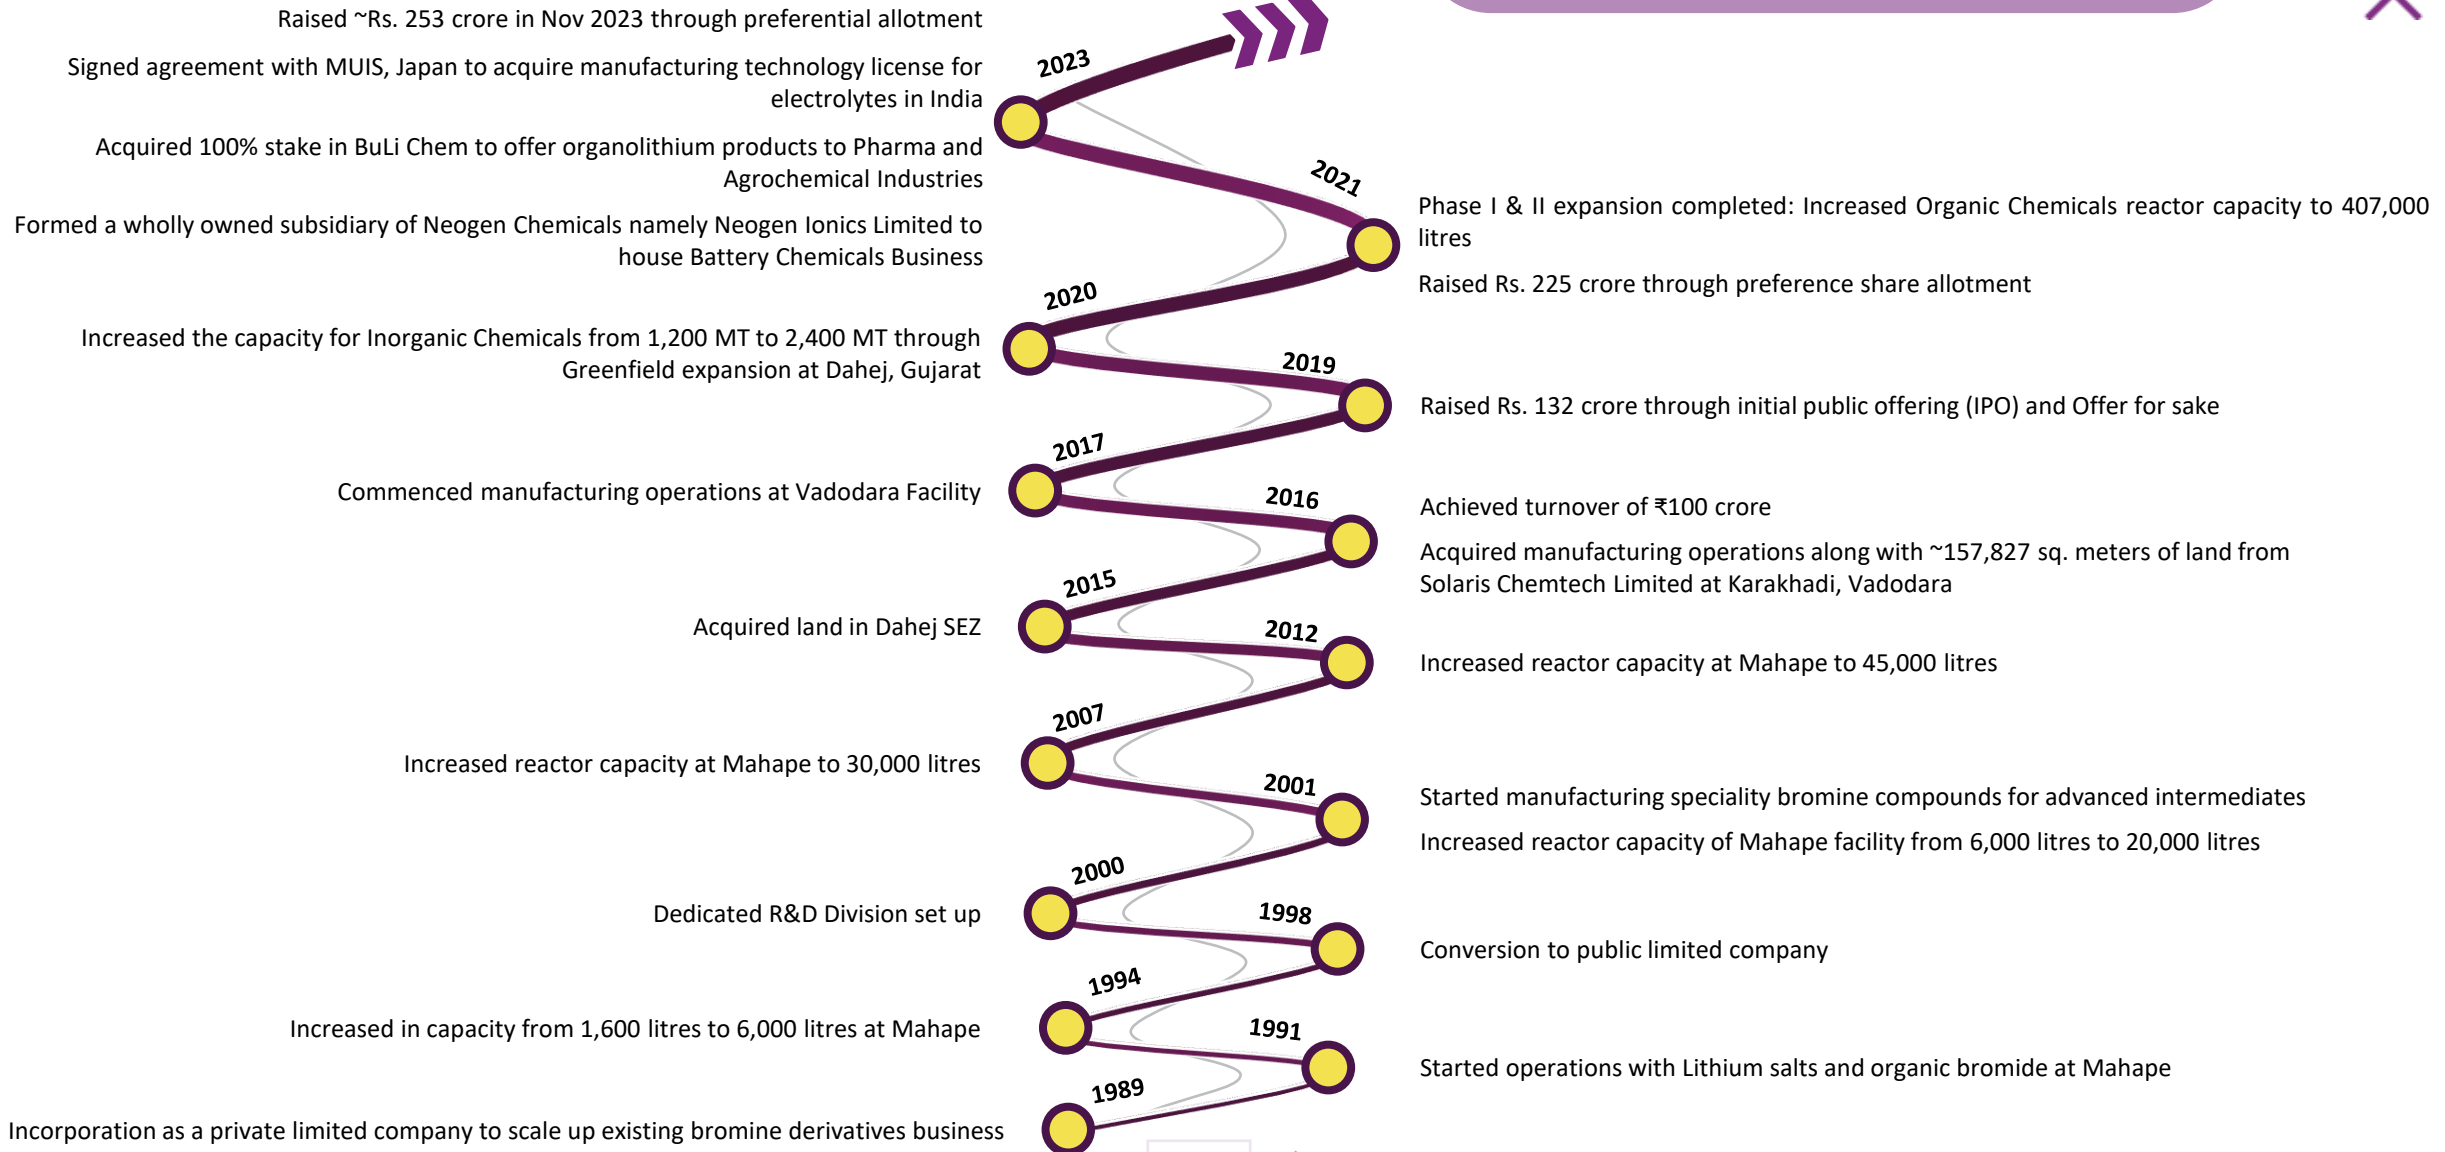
Raised ~Rs. 253 crore in Nov 2023 through preferential allotment

Signed agreement with MUIS, Japan to acquire manufacturing technology license for electrolytes in India

Acquired 100% stake in BuLi Chem to offer organolithium products to Pharma and Agrochemical Industries

Formed a wholly owned subsidiary of Neogen Chemicals namely Neogen Ionics Limited to house Battery Chemicals Business

2023

2021

Phase I & II expansion completed: Increased Organic Chemicals reactor capacity to 407,000 litres

Raised Rs. 225 crore through preference share allotment

2020

Increased the capacity for Inorganic Chemicals from 1,200 MT to 2,400 MT through Greenfield expansion at Dahej, Gujarat

2019

Raised Rs. 132 crore through initial public offering (IPO) and Offer for sake

2017

Commenced manufacturing operations at Vadodara Facility

2016

Achieved turnover of ₹100 crore

Acquired manufacturing operations along with ~157,827 sq. meters of land from Solaris Chemtech Limited at Karakhadi, Vadodara

2015

Acquired land in Dahej SEZ

2012

Increased reactor capacity at Mahape to 45,000 litres

2007

Increased reactor capacity at Mahape to 30,000 litres

2001

Started manufacturing speciality bromine compounds for advanced intermediates

Increased reactor capacity of Mahape facility from 6,000 litres to 20,000 litres

2000

Dedicated R&D Division set up

1998

Conversion to public limited company

1994

Increased in capacity from 1,600 litres to 6,000 litres at Mahape

1991

Started operations with Lithium salts and organic bromide at Mahape

1989

Incorporation as a private limited company to scale up existing bromine derivatives business